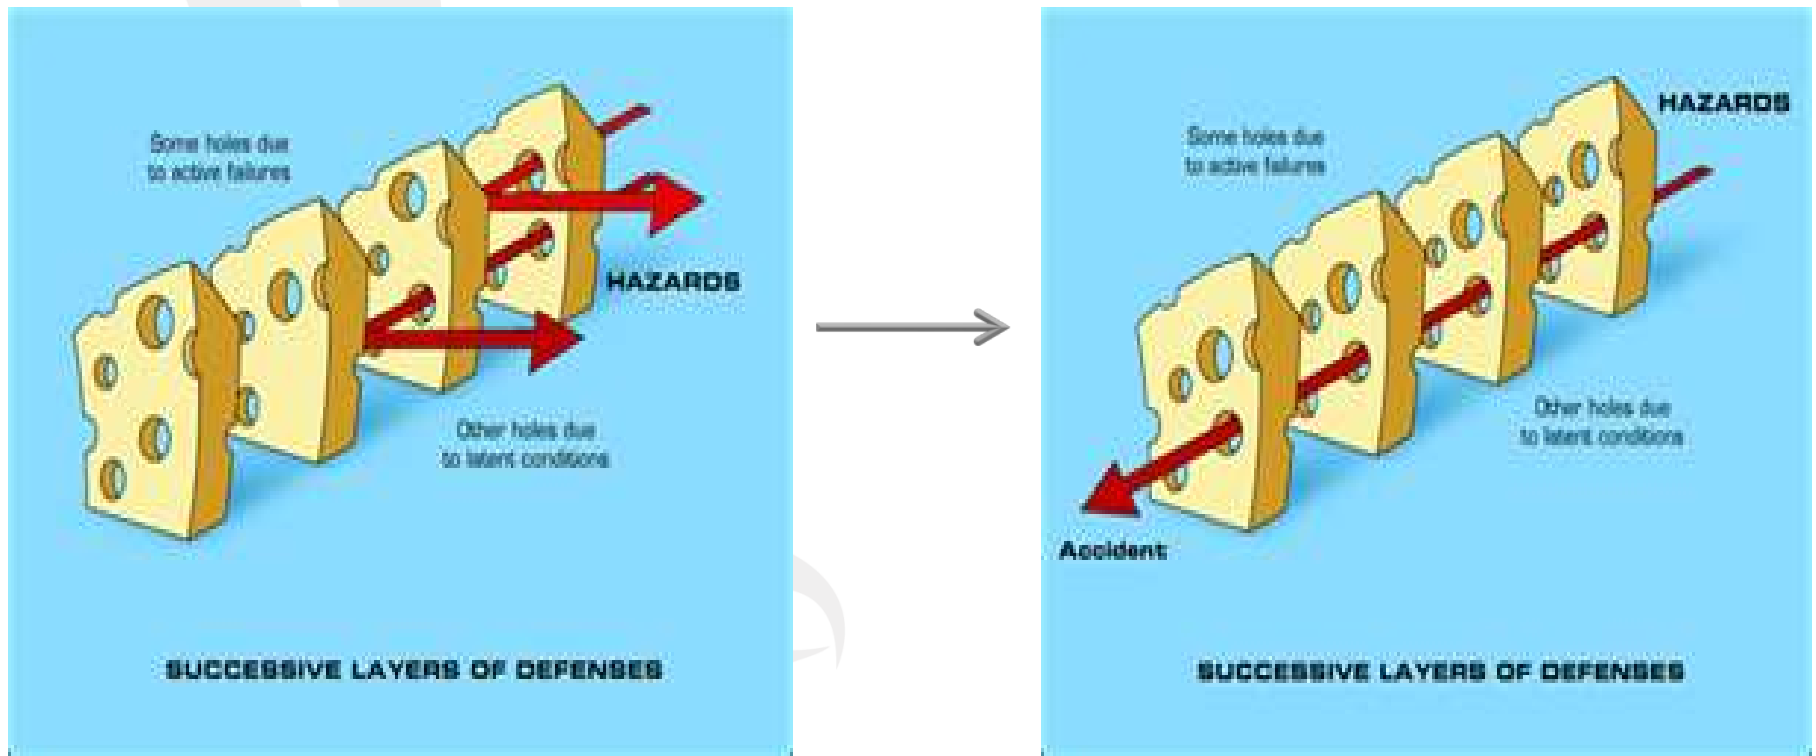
Some holes due to active failures

HAZARDS

Other holes due to latent conditions

SUCCESSIVE LAYERS OF DEFENSES

Some holes due to active failures

HAZARDS

Other holes due to latent conditions

Accident

SUCCESSIVE LAYERS OF DEFENSES